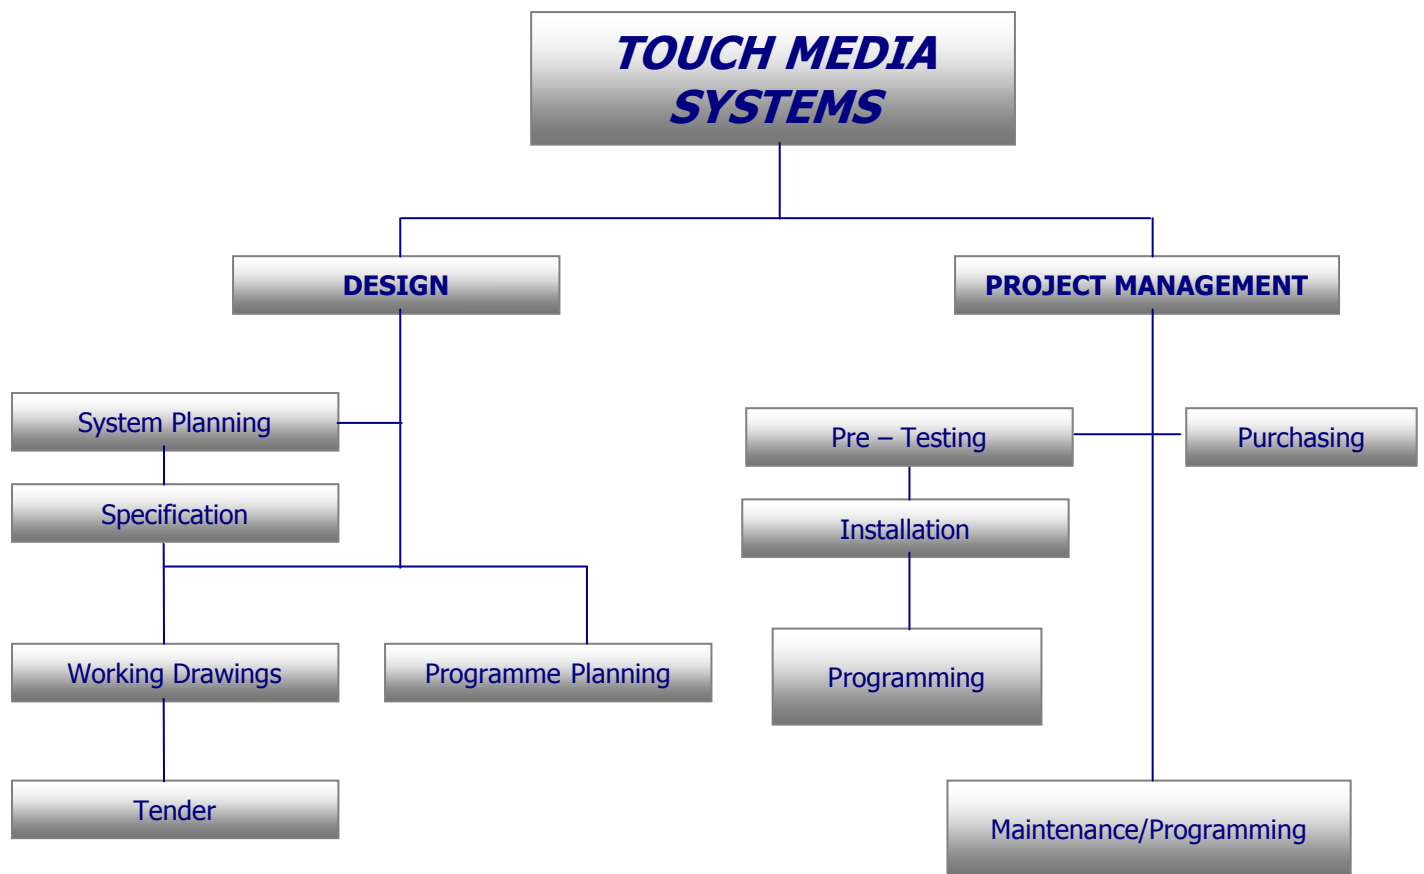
TOUCH MEDIA SYSTEMS

DESIGN

PROJECT MANAGEMENT

System Planning

Specification

Working Drawings

Programme Planning

Tender

Pre – Testing

Purchasing

Installation

Programming

Maintenance/Programming